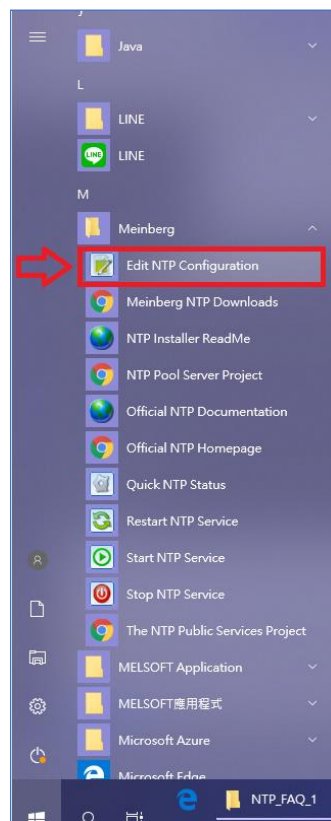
J
Java
L
LINE
LINE
M
Meinberg
Edit NTP Configuration
Meinberg NTP Downloads
NTP Installer ReadMe
NTP Pool Server Project
Official NTP Documentation
Official NTP Homepage
Quick NTP Status
Restart NTP Service
Start NTP Service
Stop NTP Service
The NTP Public Services Project
MELSOFT Application
MELSOFT應用程式
Microsoft Azure
Microsoft Edge
NTP_FAQ_1